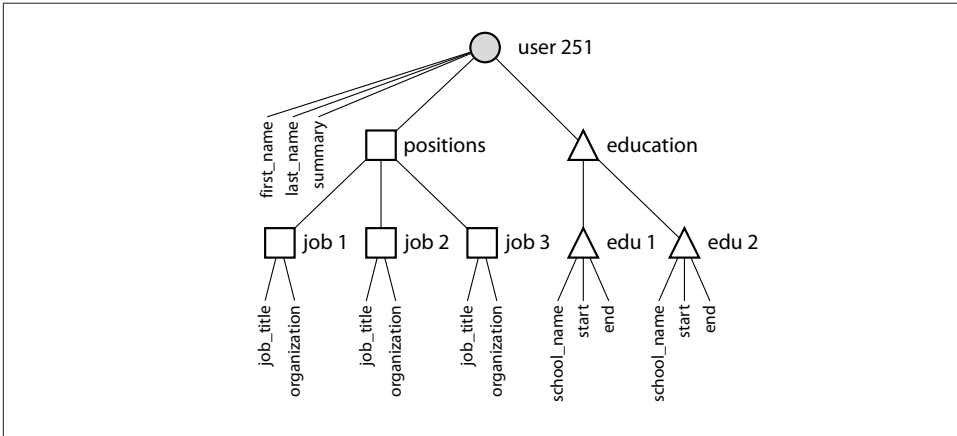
user 251

first_name
last_name
summary

positions

education

job 1
job_title
organization

job 2
job_title
organization

job 3
job_title
organization

edu 1
school_name
start
end

edu 2
school_name
start
end